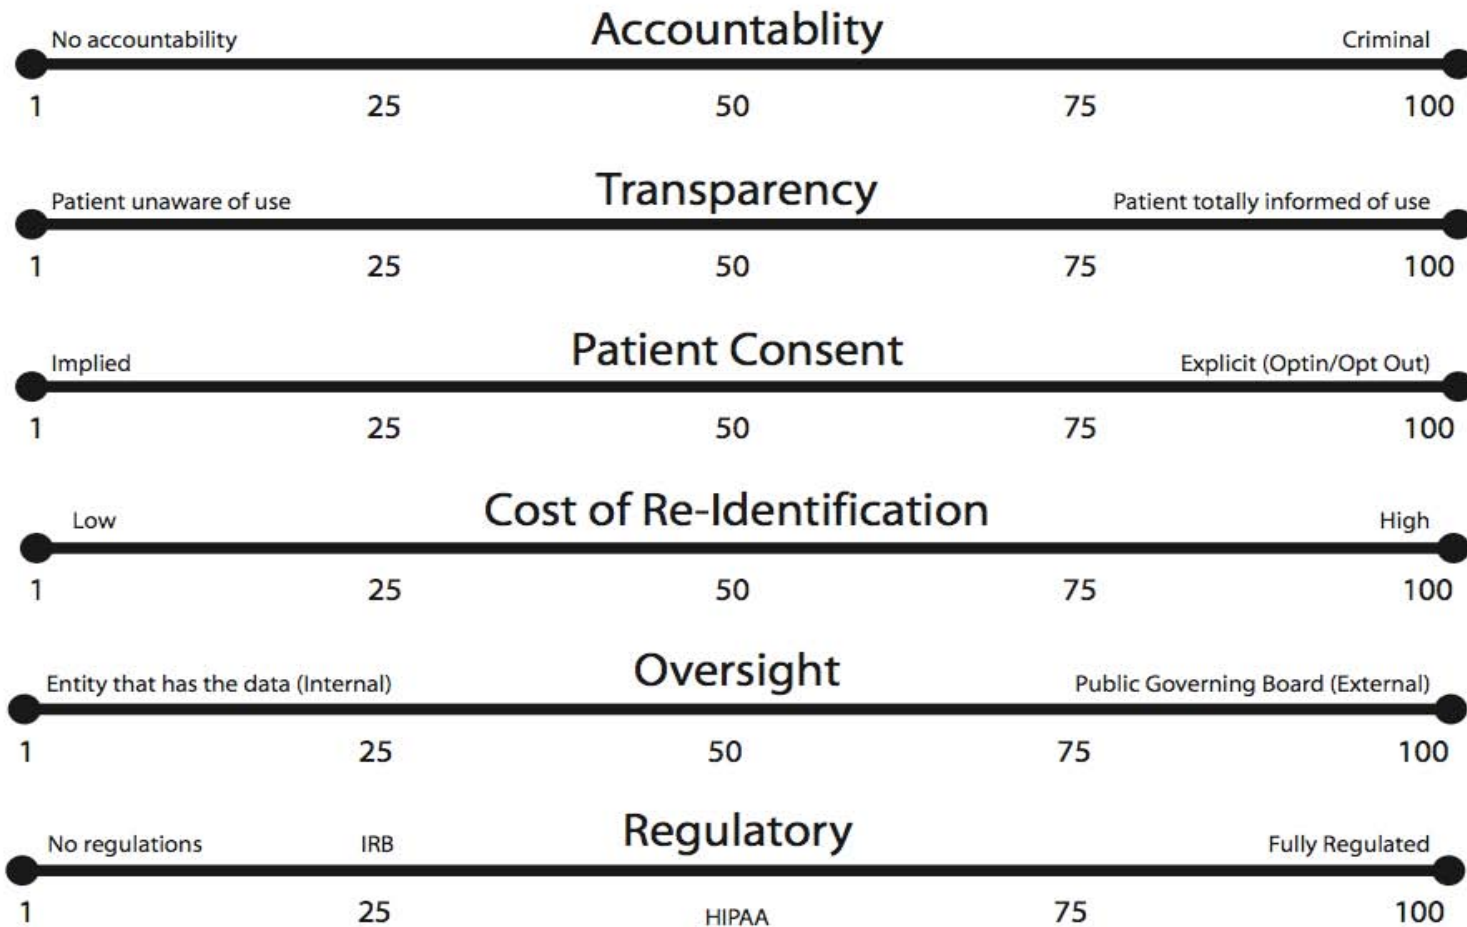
No accountability Accountablity Criminal

1 25 50 75 100

Patient unaware of use Transparency Patient totally informed of use

1 25 50 75 100

Implied Patient Consent Explicit (Optin/Opt Out)

1 25 50 75 100

Low Cost of Re-Identification High

1 25 50 75 100

Entity that has the data (Internal) Oversight Public Governing Board (External)

1 25 50 75 100

No regulations IRB Regulatory Fully Regulated

1 25 HIPAA 75 100